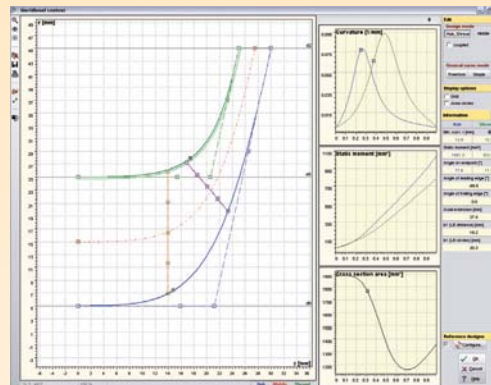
Meridional contour

y [mm]

z [mm]

Curvature [1/mm]

Static moment [mm³]

Cross section area [mm²]

Edit

Geometry model

Hub_Shroud

Coupled

Meridional curve models

Previous

Display options

Grid

Information

Static moment [mm³]

Reference designs

OK

Cancel

Help